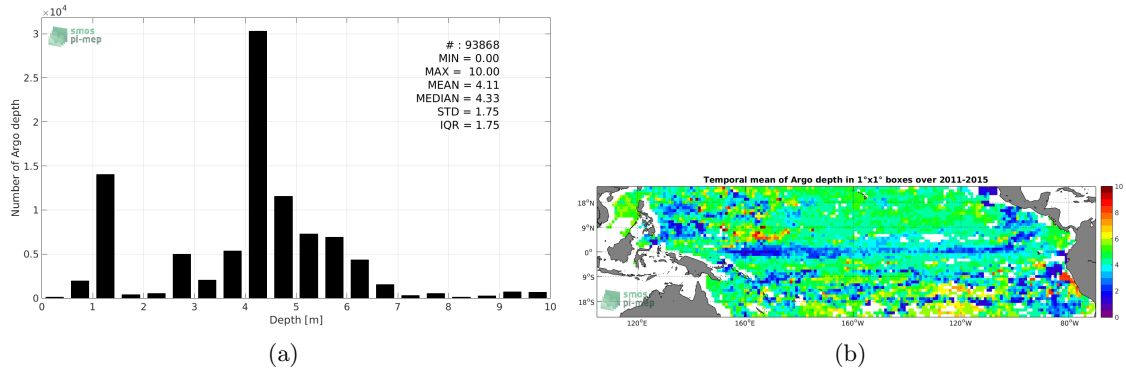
$\times10^4$

3

2.5

2

1.5

1

0.5

0

smos
pi-mep

# : 93868
MIN = 0.00
MAX = 10.00
MEAN = 4.11
MEDIAN = 4.33
STD = 1.75
IQR = 1.75

Number of Argo depth

0 1 2 3 4 5 6 7 8 9 10

Depth [m]

(a)

Temporal mean of Argo depth in 1°x1° boxes over 2011-2015

18°N
9°N
0°
9°S
18°S

smos
pi-mep

120°E 160°E 160°W 120°W 80°W

10
8
6
4
2
0

(b)